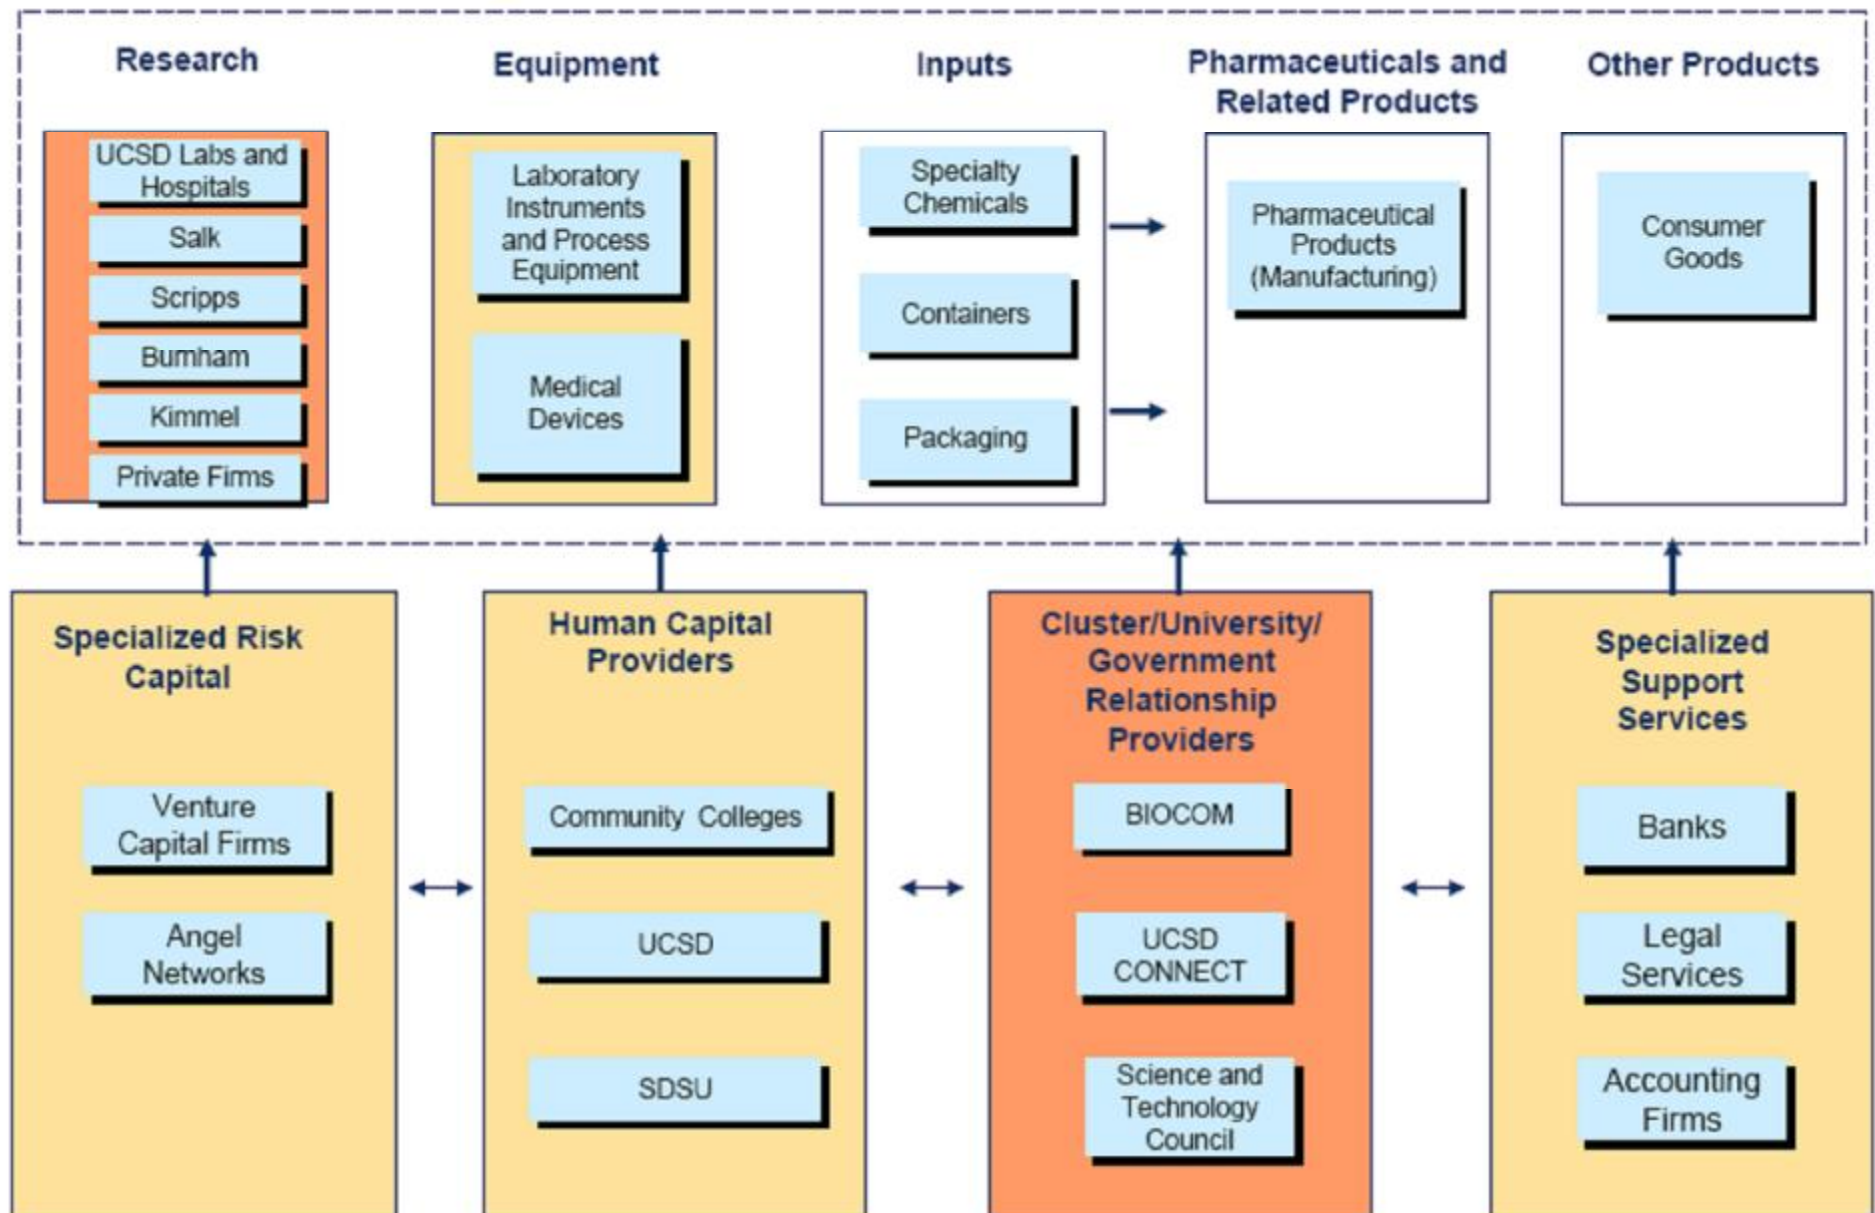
Research

UCSD Labs and Hospitals

Salk

Scripps

Burnham

Kimmel

Private Firms

Equipment

Laboratory Instruments and Process Equipment

Medical Devices

Inputs

Specialty Chemicals

Containers

Packaging

Pharmaceuticals and Related Products

Pharmaceutical Products (Manufacturing)

Other Products

Consumer Goods

Specialized Risk Capital

Venture Capital Firms

Angel Networks

Human Capital Providers

Community Colleges

UCSD

SDSU

Cluster/University/ Government Relationship Providers

BIOCOM

UCSD CONNECT

Science and Technology Council

Specialized Support Services

Banks

Legal Services

Accounting Firms